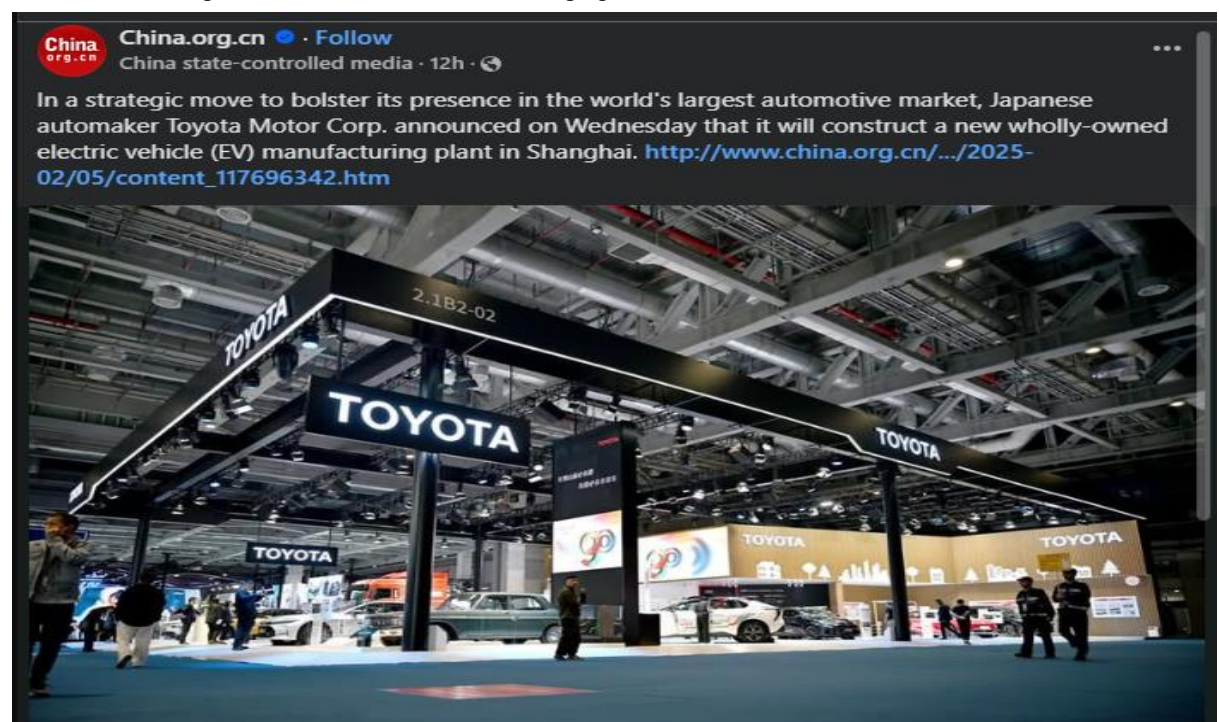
China
org.cn

China.org.cn · Follow
China state-controlled media · 12h ·

In a strategic move to bolster its presence in the world's largest automotive market, Japanese automaker Toyota Motor Corp. announced on Wednesday that it will construct a new wholly-owned electric vehicle (EV) manufacturing plant in Shanghai. http://www.china.org.cn/.../2025-02/05/content_117696342.htm

2.1B2-02
TOYOTA
TOYOTA
TOYOTA
TOYOTA
TOYOTA
TOYOTA
90
90